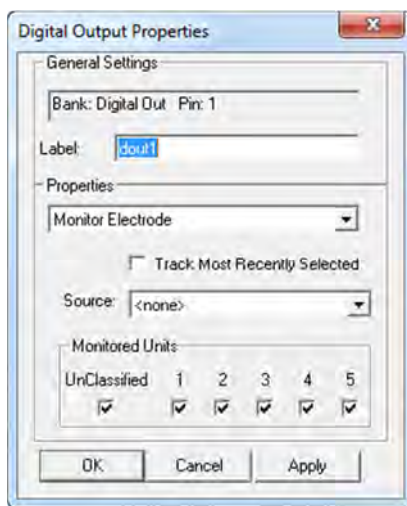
Digital Output Properties

General Settings

Bank: Digital Out Pin: 1

Label: dout1

Properties

Monitor Electrode

Track Most Recently Selected

Source: <none>

Monitored Units

| UnClassified | 1 | 2 | 3 | 4 | 5 |
|---|---|---|---|---|---|
| ☑ | ☑ | ☑ | ☑ | ☑ | ☑ |

OK Cancel Apply